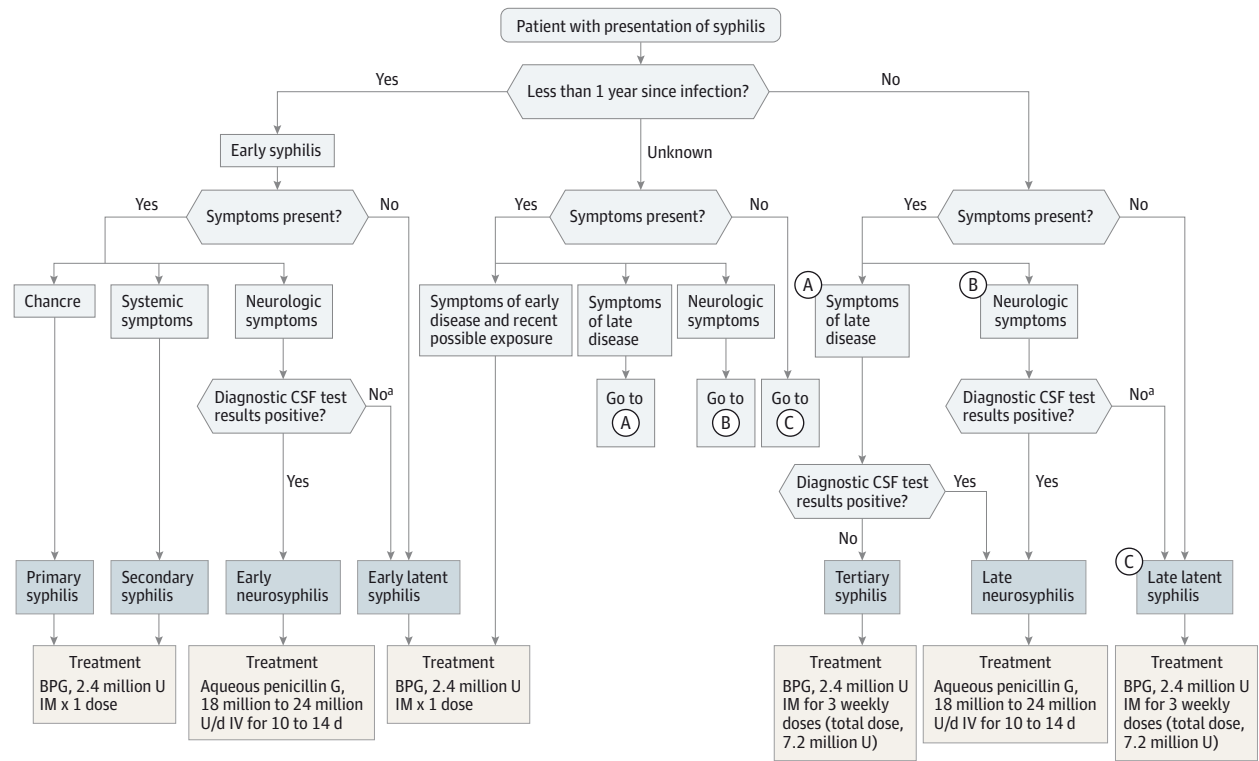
Patient with presentation of syphilis

Less than 1 year since infection?

Yes

No

Unknown

Early syphilis

Yes

Symptoms present?

No

Chancre

Systemic symptoms

Neurologic symptoms

Diagnostic CSF test results positive?

No$^a$

Yes

Primary syphilis

Secondary syphilis

Early neurosyphilis

Early latent syphilis

Treatment
BPG, 2.4 million U IM x 1 dose

Treatment
Aqueous penicillin G, 18 million to 24 million U/d IV for 10 to 14 d

Yes

Symptoms present?

No

Symptoms of early disease and recent possible exposure

Symptoms of late disease

Neurologic symptoms

Go to A

Go to B

Go to C

Treatment
BPG, 2.4 million U IM x 1 dose

Yes

Symptoms present?

No

A Symptoms of late disease

B Neurologic symptoms

Diagnostic CSF test results positive?

No$^a$

Yes

Diagnostic CSF test results positive?

Yes

No

Tertiary syphilis

Late neurosyphilis

C Late latent syphilis

Treatment
BPG, 2.4 million U IM for 3 weekly doses (total dose, 7.2 million U)

Treatment
Aqueous penicillin G, 18 million to 24 million U/d IV for 10 to 14 d

Treatment
BPG, 2.4 million U IM for 3 weekly doses (total dose, 7.2 million U)